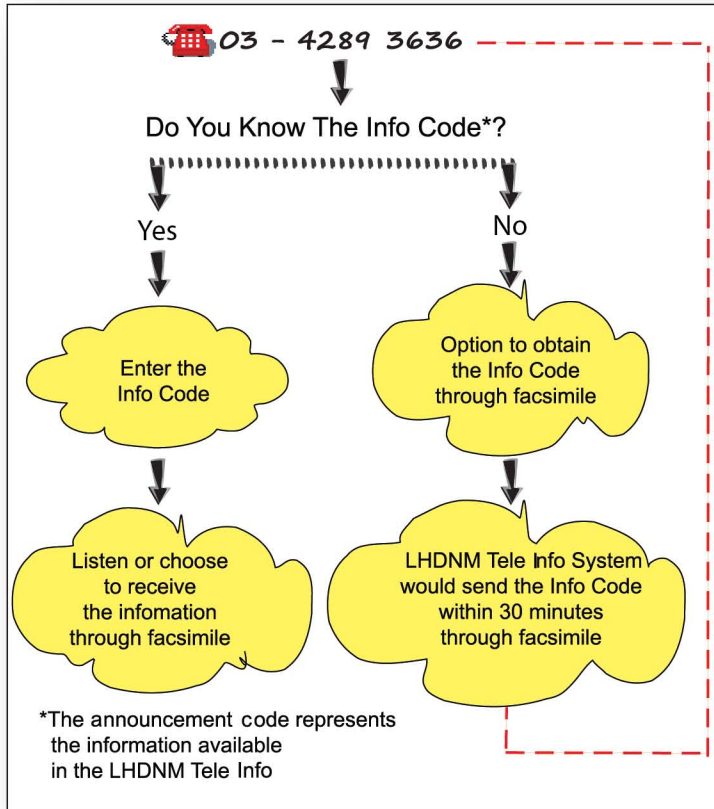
03 - 4289 3636

Do You Know The Info Code*?

Yes

No

Enter the Info Code

Option to obtain the Info Code through facsimile

Listen or choose to receive the infomation through facsimile

LHDNM Tele Info System would send the Info Code within 30 minutes through facsimile

*The announcement code represents the information available in the LHDNM Tele Info